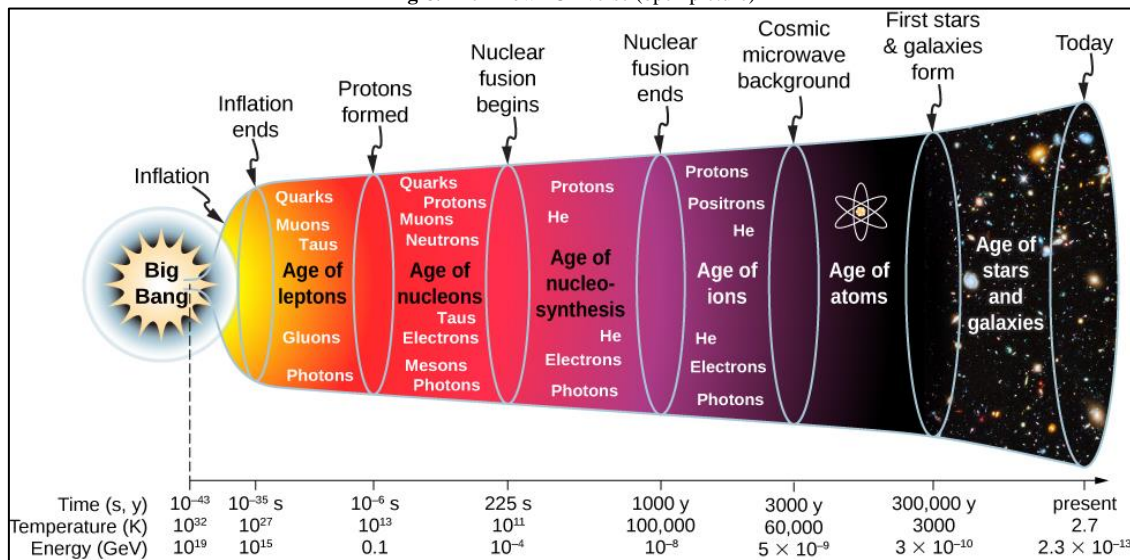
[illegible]

Inflation

Big Bang

Inflation ends

Protons formed

Nuclear fusion begins

Nuclear fusion ends

Cosmic microwave background

First stars & galaxies form

Today

Quarks
Muons
Taus
Age of leptons
Gluons
Photons

Quarks
Protons
Muons
Neutrons
Age of nucleons
Taus
Electrons
Mesons
Photons

Protons
He
Age of nucleosynthesis
He
Electrons
Photons

Protons
Positrons
He
Age of ions
He
Electrons
Photons

Age of atoms

Age of stars and galaxies

| Time (s, y) | $10^{-43}$ | $10^{-35}$ s | $10^{-6}$ s | 225 s | 1000 y | 3000 y | 300,000 y | present |
|---|---|---|---|---|---|---|---|---|
| Temperature (K) | $10^{32}$ | $10^{27}$ | $10^{13}$ | $10^{11}$ | 100,000 | 60,000 | 3000 | 2.7 |
| Energy (GeV) | $10^{19}$ | $10^{15}$ | 0.1 | $10^{-4}$ | $10^{-8}$ | $5 \times 10^{-9}$ | $3 \times 10^{-10}$ | $2.3 \times 10^{-13}$ |